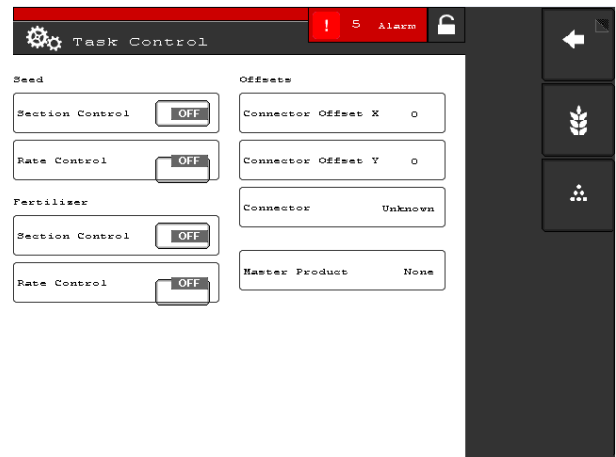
Task Control

! 5 Alarm

Seed

Section Control OFF

Rate Control OFF

Fertilizer

Section Control OFF

Rate Control OFF

Offsets

Connector Offset X 0

Connector Offset Y 0

Connector Unknown

Master Product None